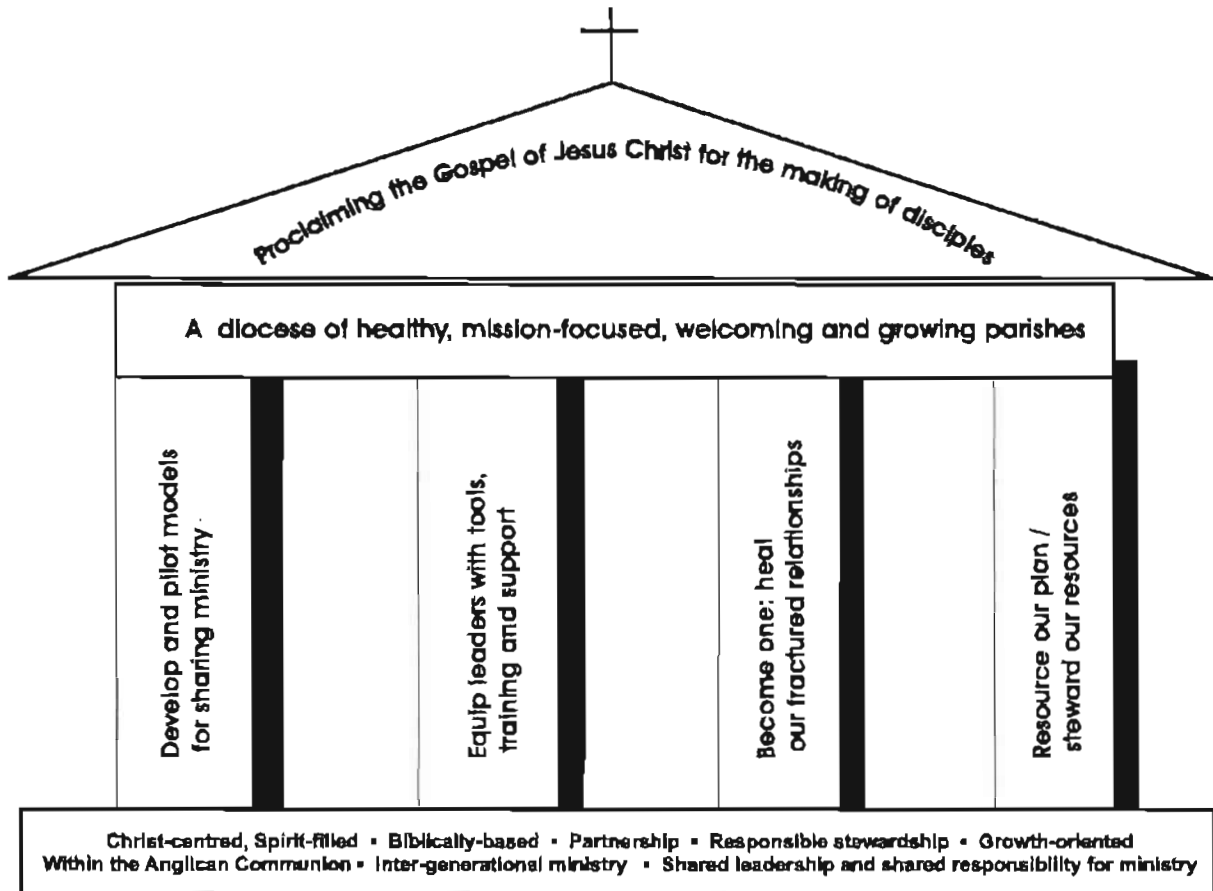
Proclaiming the Gospel of Jesus Christ for the making of disciples

A diocese of healthy, mission-focused, welcoming and growing parishes

Develop and pilot models for sharing ministry

Equip leaders with tools, training and support

Become one: heal our fractured relationships

Resource our plan / steward our resources

Christ-centred, Spirit-filled • Biblically-based • Partnership • Responsible stewardship • Growth-oriented
Within the Anglican Communion • Inter-generational ministry • Shared leadership and shared responsibility for ministry